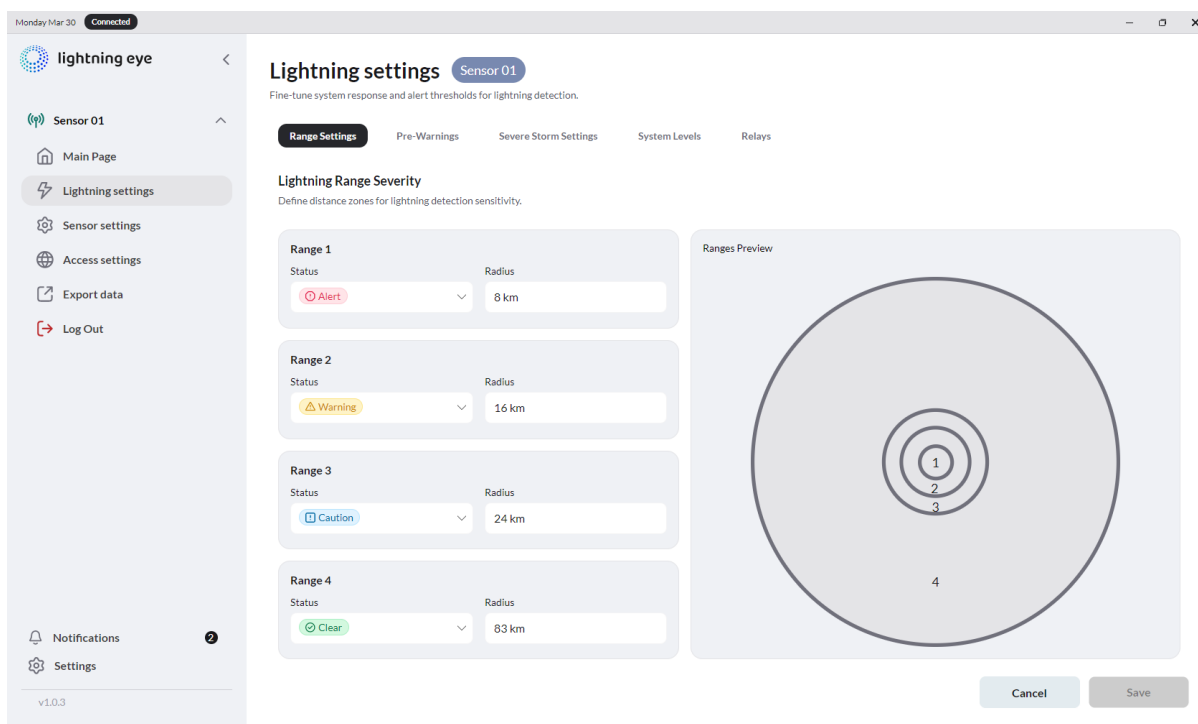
Monday Mar 30 Connected

lightning eye

Sensor 01

Main Page

Lightning settings

Sensor settings

Access settings

Export data

Log Out

Notifications 2

Settings

v1.0.3

Lightning settings Sensor 01

Fine-tune system response and alert thresholds for lightning detection.

Range Settings Pre-Warnings Severe Storm Settings System Levels Relays

Lightning Range Severity

Define distance zones for lightning detection sensitivity.

Range 1

Status Radius

Alert 8 km

Range 2

Status Radius

Warning 16 km

Range 3

Status Radius

Caution 24 km

Range 4

Status Radius

Clear 83 km

Ranges Preview

1
2
3
4

Cancel Save